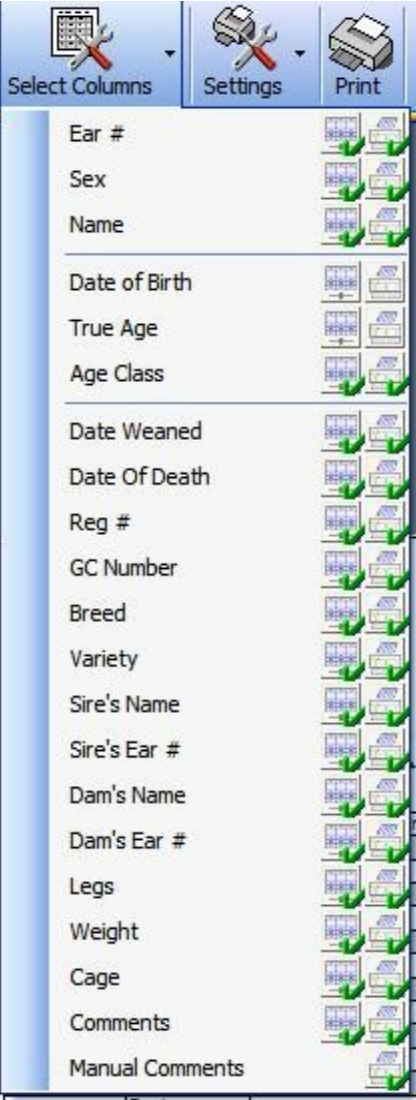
Select Columns Settings Print

Ear #
Sex
Name

Date of Birth
True Age
Age Class

Date Weaned
Date Of Death
Reg #
GC Number
Breed
Variety
Sire's Name
Sire's Ear #
Dam's Name
Dam's Ear #
Legs
Weight
Cage
Comments
Manual Comments